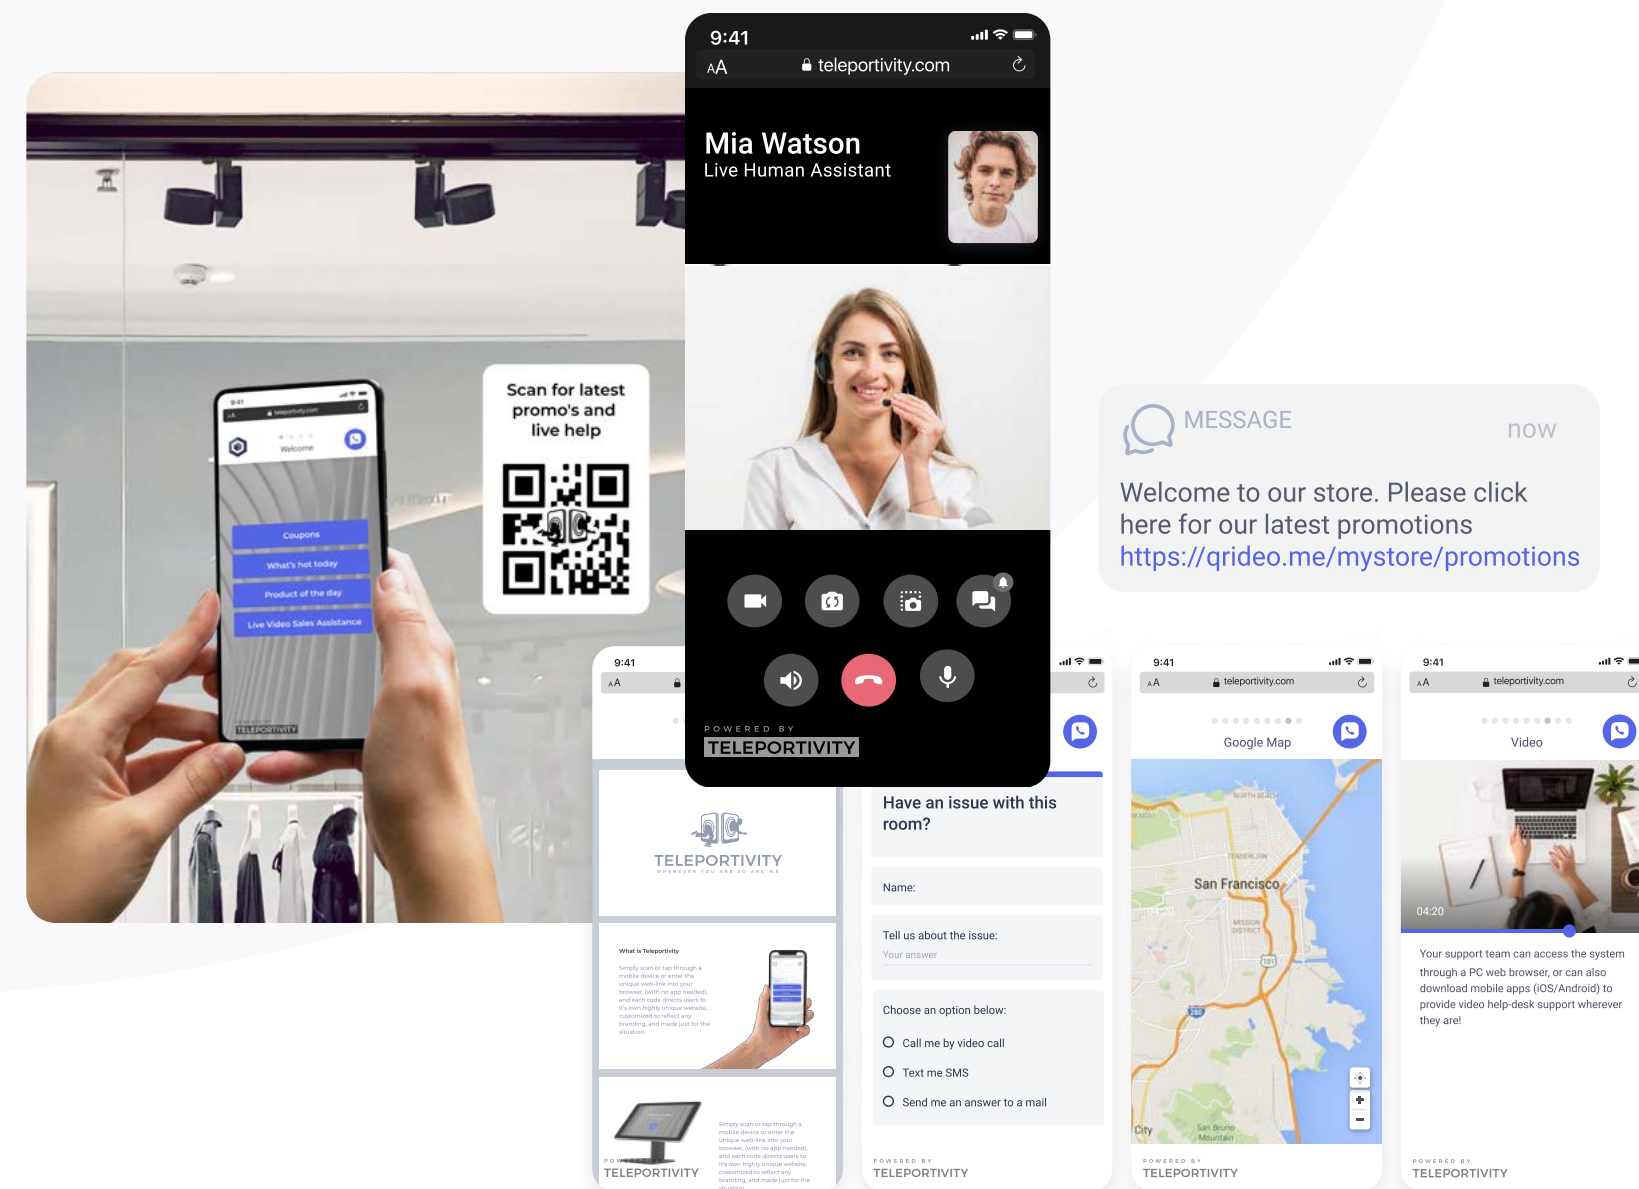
Scan for latest promo's and live help

9:41
Welcome
Coupons
What's hot today
Product of the day
Live Video Sales Assistance
TELEPORTIVITY

9:41
AA
teleportivity.com
Mia Watson
Live Human Assistant
POWERED BY
TELEPORTIVITY

MESSAGE
now
Welcome to our store. Please click here for our latest promotions https://qrideo.me/mystore/promotions

9:41
AA
TELEPORTIVITY
WHEREVER YOU ARE SO ARE WE
What is Teleportivity
Simply scan or tap through a mobile device or enter the unique web-link into your browser, (with no app needed), and each code directs users to it's own highly unique website, customized to reflect any branding, and made just for the situation.
Simply scan or tap through a mobile device or enter the unique web-link into your browser, (with no app needed), and each code directs users to it's own highly unique website, customized to reflect any branding, and made just for the situation.
POWERED BY
TELEPORTIVITY

Have an issue with this room?
Name:
Tell us about the issue:
Your answer
Choose an option below:
Call me by video call
Text me SMS
Send me an answer to a mail
POWERED BY
TELEPORTIVITY

9:41
AA
teleportivity.com
Google Map
San Francisco
POWERED BY
TELEPORTIVITY

9:41
AA
teleportivity.com
Video
04:20
Your support team can access the system through a PC web browser, or can also download mobile apps (iOS/Android) to provide video help-desk support wherever they are!
POWERED BY
TELEPORTIVITY